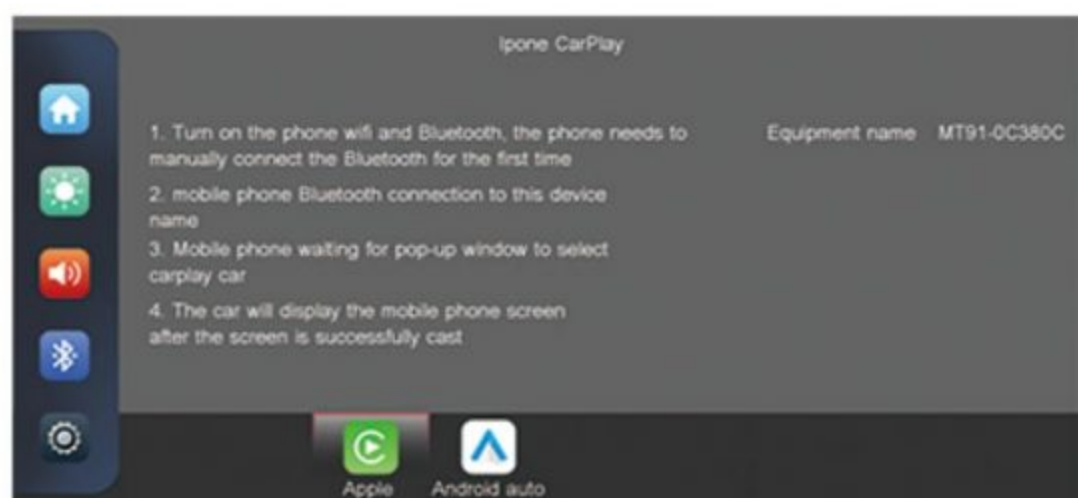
Ipone CarPlay

1. Turn on the phone wifi and Bluetooth, the phone needs to manually connect the Bluetooth for the first time

2. mobile phone Bluetooth connection to this device name

3. Mobile phone waiting for pop-up window to select carplay car

4. The car will display the mobile phone screen after the screen is successfully cast

Equipment name MT91-0C380C

Apple

Android auto